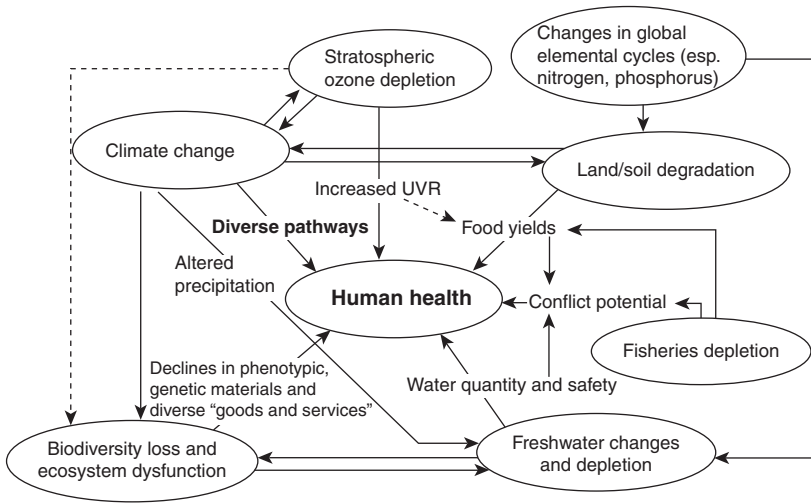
Stratospheric ozone depletion

Changes in global elemental cycles (esp. nitrogen, phosphorus)

Climate change

Land/soil degradation

Increased UVR

Diverse pathways

Food yields

Altered precipitation

Human health

Conflict potential

Fisheries depletion

Declines in phenotypic, genetic materials and diverse "goods and services"

Water quantity and safety

Biodiversity loss and ecosystem dysfunction

Freshwater changes and depletion